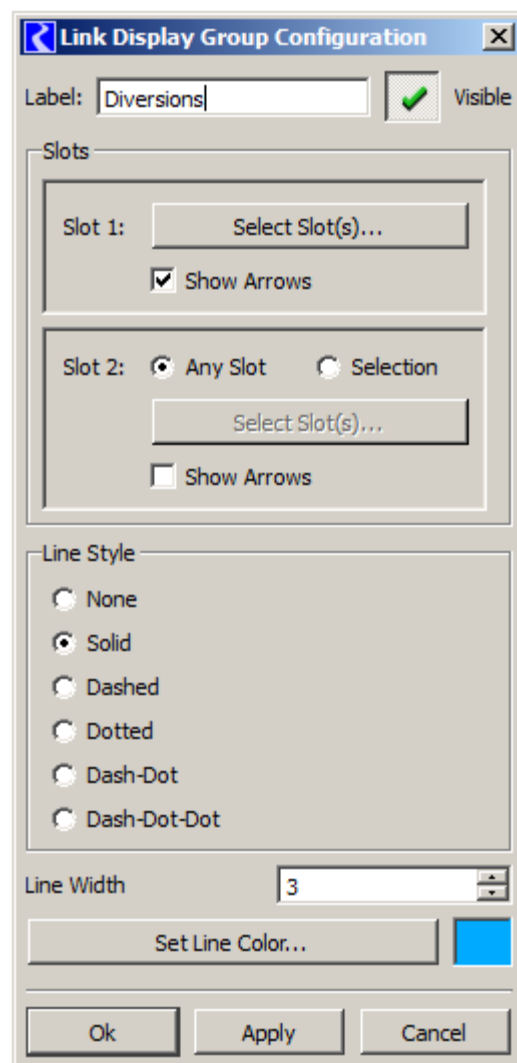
Link Display Group Configuration

Label: Diversions

Visible

Slots

Slot 1: Select Slot(s)...

Show Arrows

Slot 2: Any Slot Selection

Select Slot(s)...

Show Arrows

Line Style

None

Solid

Dashed

Dotted

Dash-Dot

Dash-Dot-Dot

Line Width 3

Set Line Color...

Ok Apply Cancel